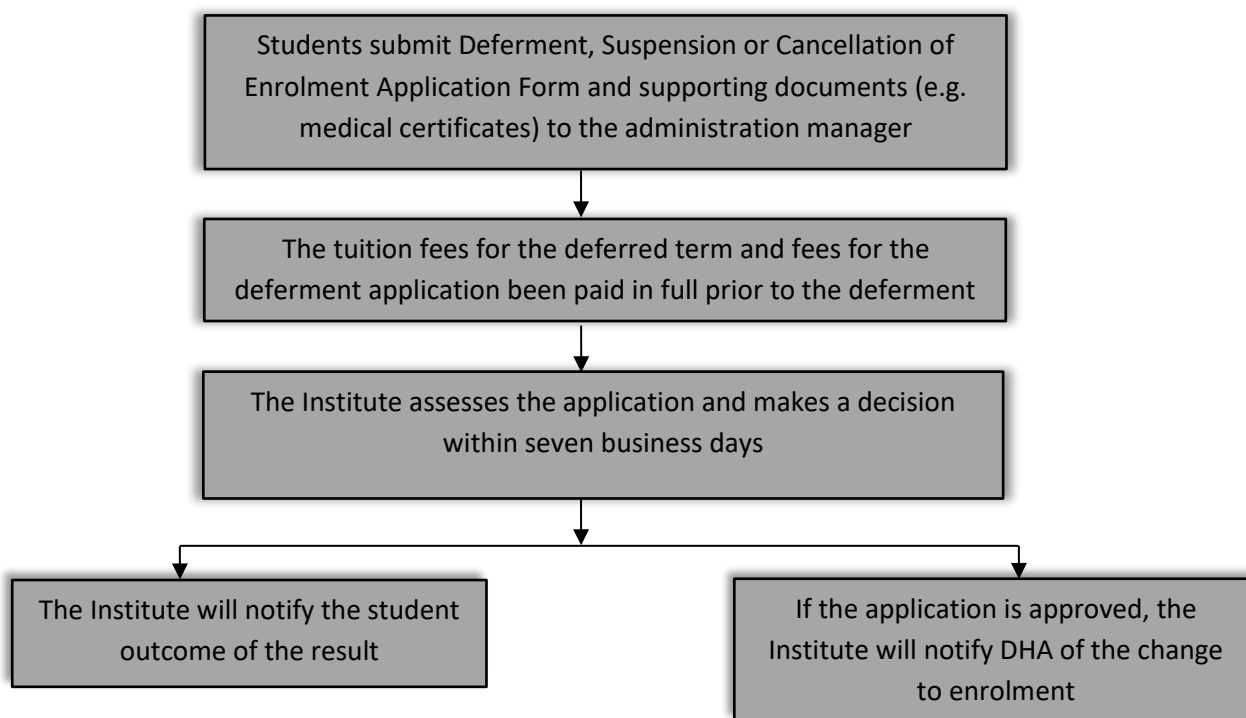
Students submit Deferment, Suspension or Cancellation of Enrolment Application Form and supporting documents (e.g. medical certificates) to the administration manager

The tuition fees for the deferred term and fees for the deferment application been paid in full prior to the deferment

The Institute assesses the application and makes a decision within seven business days

The Institute will notify the student outcome of the result

If the application is approved, the Institute will notify DHA of the change to enrolment